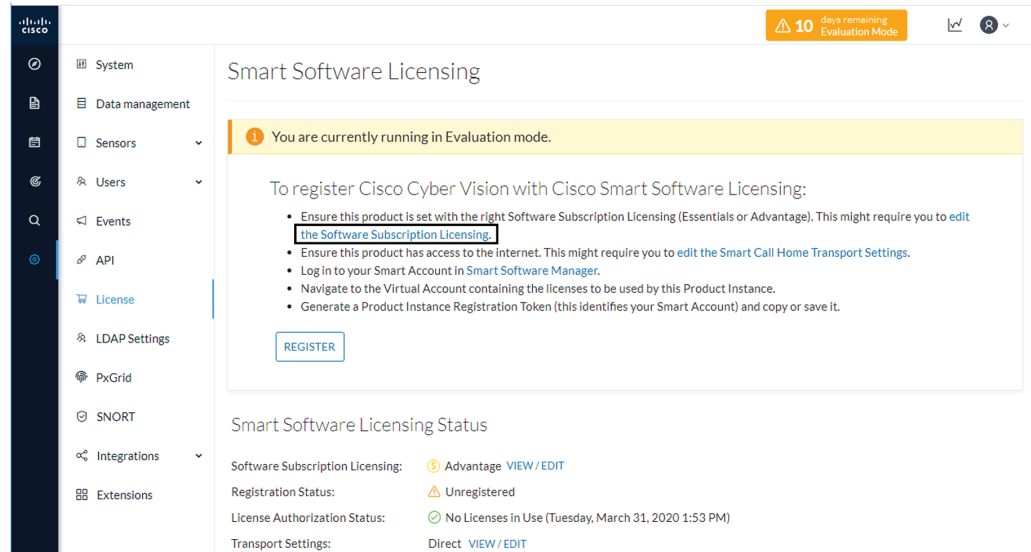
cisco

10 days remaining Evaluation Mode

System
Data management
Sensors
Users
Events
API
License
LDAP Settings
PxGrid
SNORT
Integrations
Extensions

Smart Software Licensing

You are currently running in Evaluation mode.

To register Cisco Cyber Vision with Cisco Smart Software Licensing:

- Ensure this product is set with the right Software Subscription Licensing (Essentials or Advantage). This might require you to edit the Software Subscription Licensing.
- Ensure this product has access to the internet. This might require you to edit the Smart Call Home Transport Settings.
- Log in to your Smart Account in Smart Software Manager.
- Navigate to the Virtual Account containing the licenses to be used by this Product Instance.
- Generate a Product Instance Registration Token (this identifies your Smart Account) and copy or save it.

REGISTER

Smart Software Licensing Status

Software Subscription Licensing: Advantage VIEW / EDIT
Registration Status: Unregistered
License Authorization Status: No Licenses in Use (Tuesday, March 31, 2020 1:53 PM)
Transport Settings: Direct VIEW / EDIT